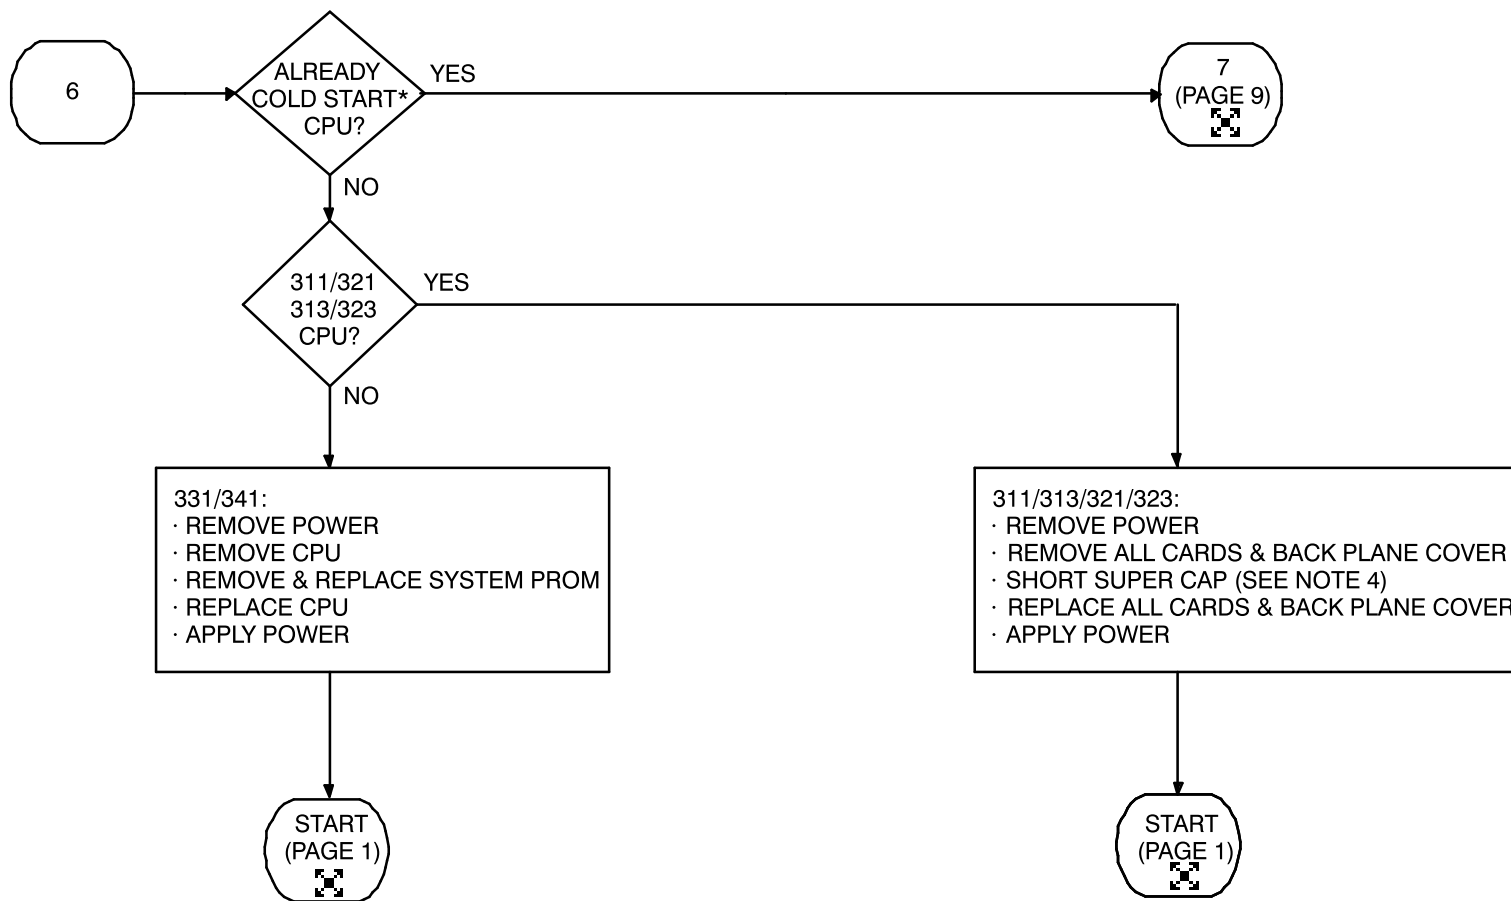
6

ALREADY COLD START* CPU?

YES

7
(PAGE 9)

NO

311/321
313/323
CPU?

YES

NO

331/341:
· REMOVE POWER
· REMOVE CPU
· REMOVE & REPLACE SYSTEM PROM
· REPLACE CPU
· APPLY POWER

311/313/321/323:
· REMOVE POWER
· REMOVE ALL CARDS & BACK PLANE COVER
· SHORT SUPER CAP (SEE NOTE 4)
· REPLACE ALL CARDS & BACK PLANE COVER
· APPLY POWER

START
(PAGE 1)

START
(PAGE 1)